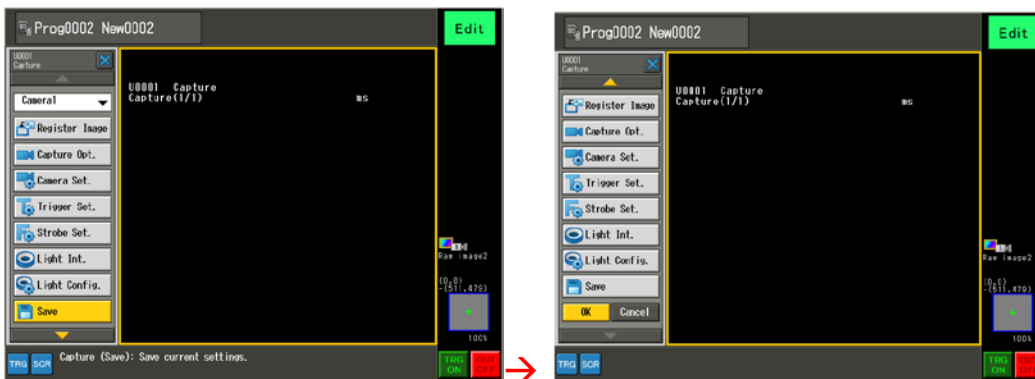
Prog0002 New0002

Edit

U0001
Capture

Camera1

Register Image

Capture Opt.

Camera Set.

Trigger Set.

Strobe Set.

Light Int.

Light Config.

Save

U0001 Capture
Capture(1/1) ms

Raw image2

(0,0)
-(511,479)

100%

TRG SCR Capture (Save): Save current settings.

TRG ON OUT OFF

Prog0002 New0002

Edit

U0001
Capture

Register Image

Capture Opt.

Camera Set.

Trigger Set.

Strobe Set.

Light Int.

Light Config.

Save

OK Cancel

U0001 Capture
Capture(1/1) ms

Raw image2

(0,0)
-(511,479)

100%

TRG SCR

TRG ON OUT OFF